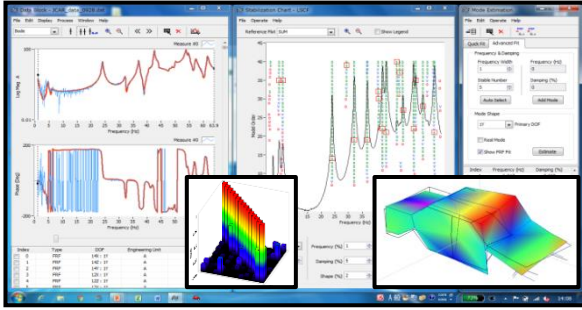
File Edit Display Process Window Help

Bode

Measure 40

Log Mag

Frequency (Hz)

Measure 40

Phase (Deg)

Frequency (Hz)

| Index | Type | DOF | Engineering Unit |
|---|---|---|---|
| 0 | FRF | 140 : 1Y | A |
| 1 | FRF | 142 : 1Y | A |
| 2 | FRF | 144 : 1Y | A |
| 3 | FRF | 148 : 1Y | A |
| 4 | FRF | 125 : 1Y | A |
| 5 | FRF | 122 : 1Y | A |

Stabilization Chart - LSCF

File Operate Help

Reference Plot SUM

Show Legend

Model Order

Frequency (Hz)

Frequency (%)

Damping (%)

Shape (%)

Mode Estimation

File Edit Operate Help

Quick Fit Advanced Fit

Frequency & Damping

Frequency Width

Frequency (Hz)

Stable Number

Damping (%)

Auto Select

Add Mode

Mode Shape

Primary DOF

Real Mode

Show FRF Fit

Estimate

Index Frequency (Hz) Damping (%)

73%

14:06